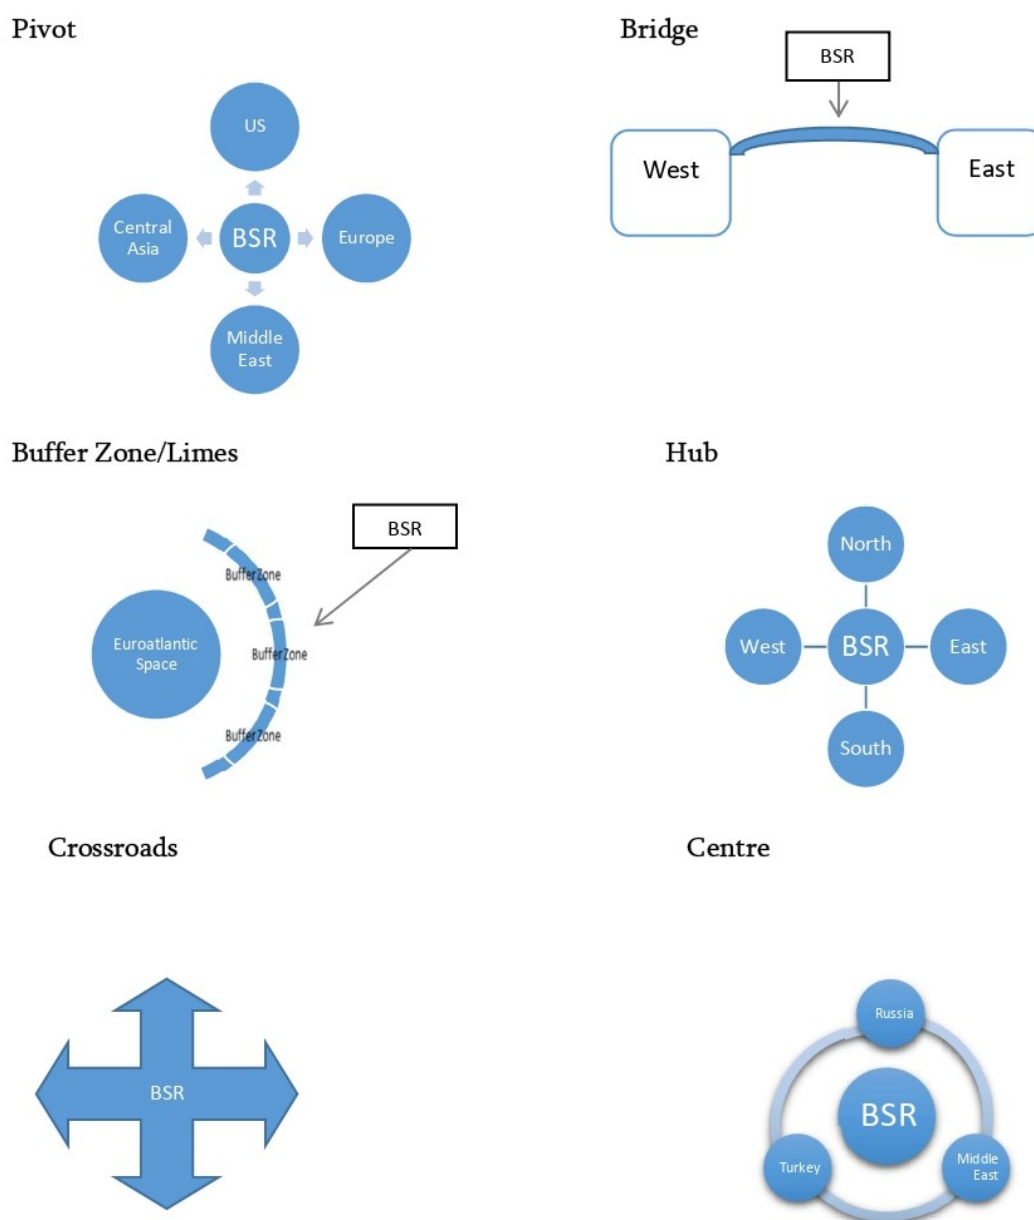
Pivot

US

Central Asia

BSR

Europe

Middle East

Bridge

BSR

West

East

Buffer Zone/Limes

BSR

Buffer Zone

Euroatlantic Space

Buffer Zone

Buffer Zone

Hub

North

West

BSR

East

South

Crossroads

BSR

Centre

Russia

BSR

Turkey

Middle East